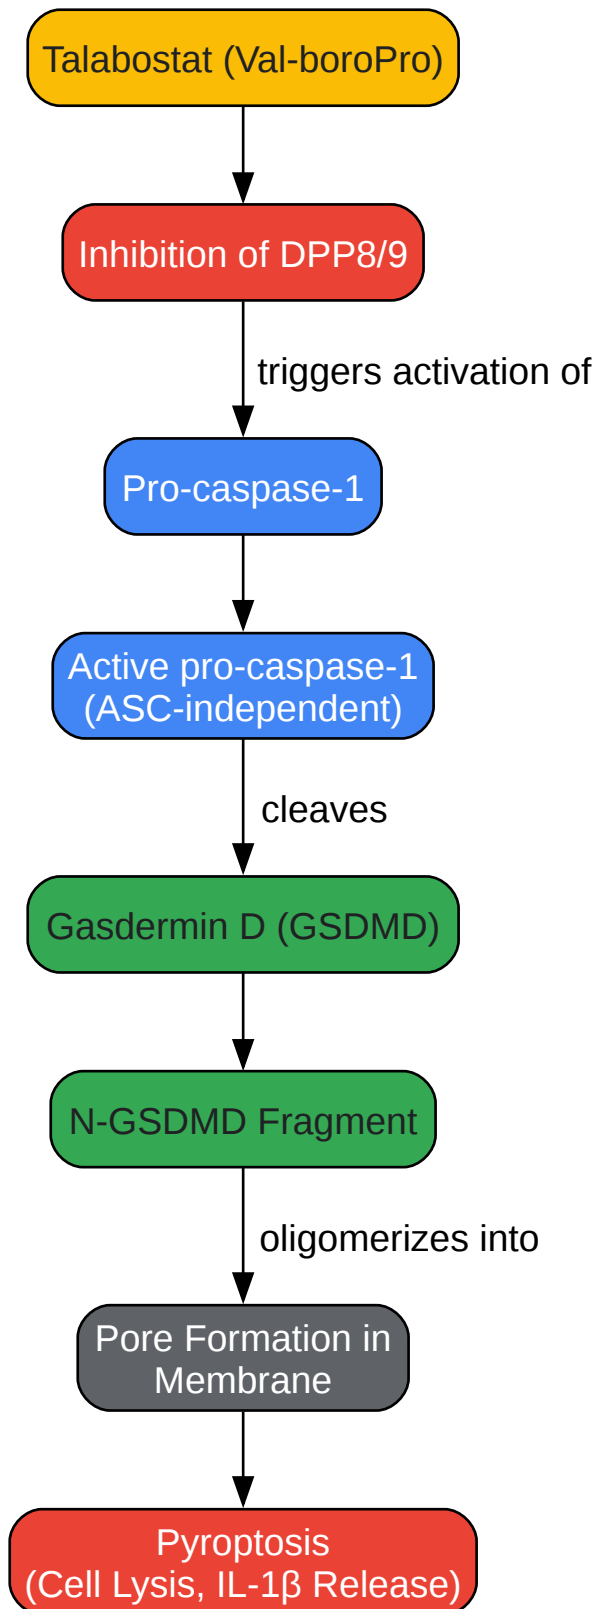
Talabostat (Val-boroPro)

Inhibition of DPP8/9

triggers activation of

Pro-caspase-1

Active pro-caspase-1
(ASC-independent)

cleaves

Gasdermin D (GSDMD)

N-GSDMD Fragment

oligomerizes into

Pore Formation in
Membrane

Pyroptosis
(Cell Lysis, IL-1β Release)